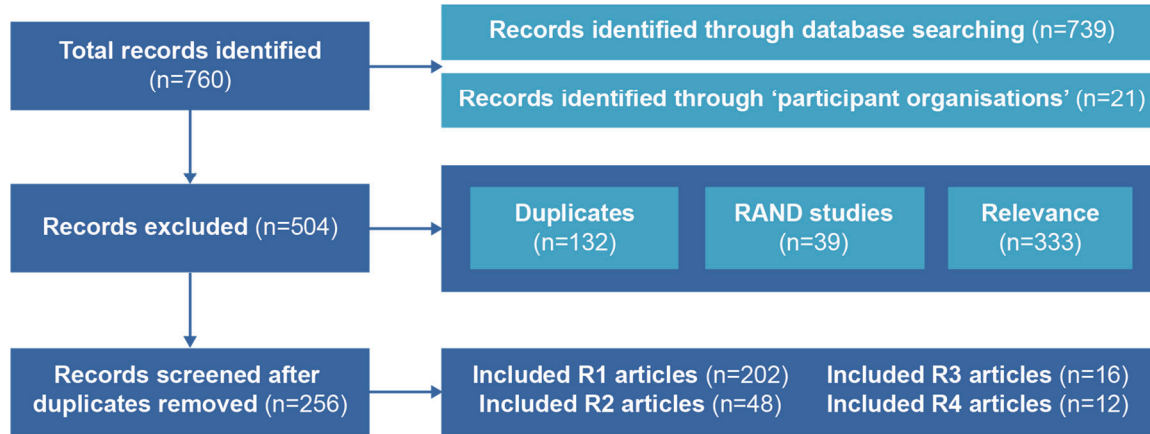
Total records identified (n=760)

Records identified through database searching (n=739)

Records identified through ‘participant organisations’ (n=21)

Records excluded (n=504)

Duplicates (n=132)

RAND studies (n=39)

Relevance (n=333)

Records screened after duplicates removed (n=256)

Included R1 articles (n=202)
Included R2 articles (n=48)

Included R3 articles (n=16)
Included R4 articles (n=12)